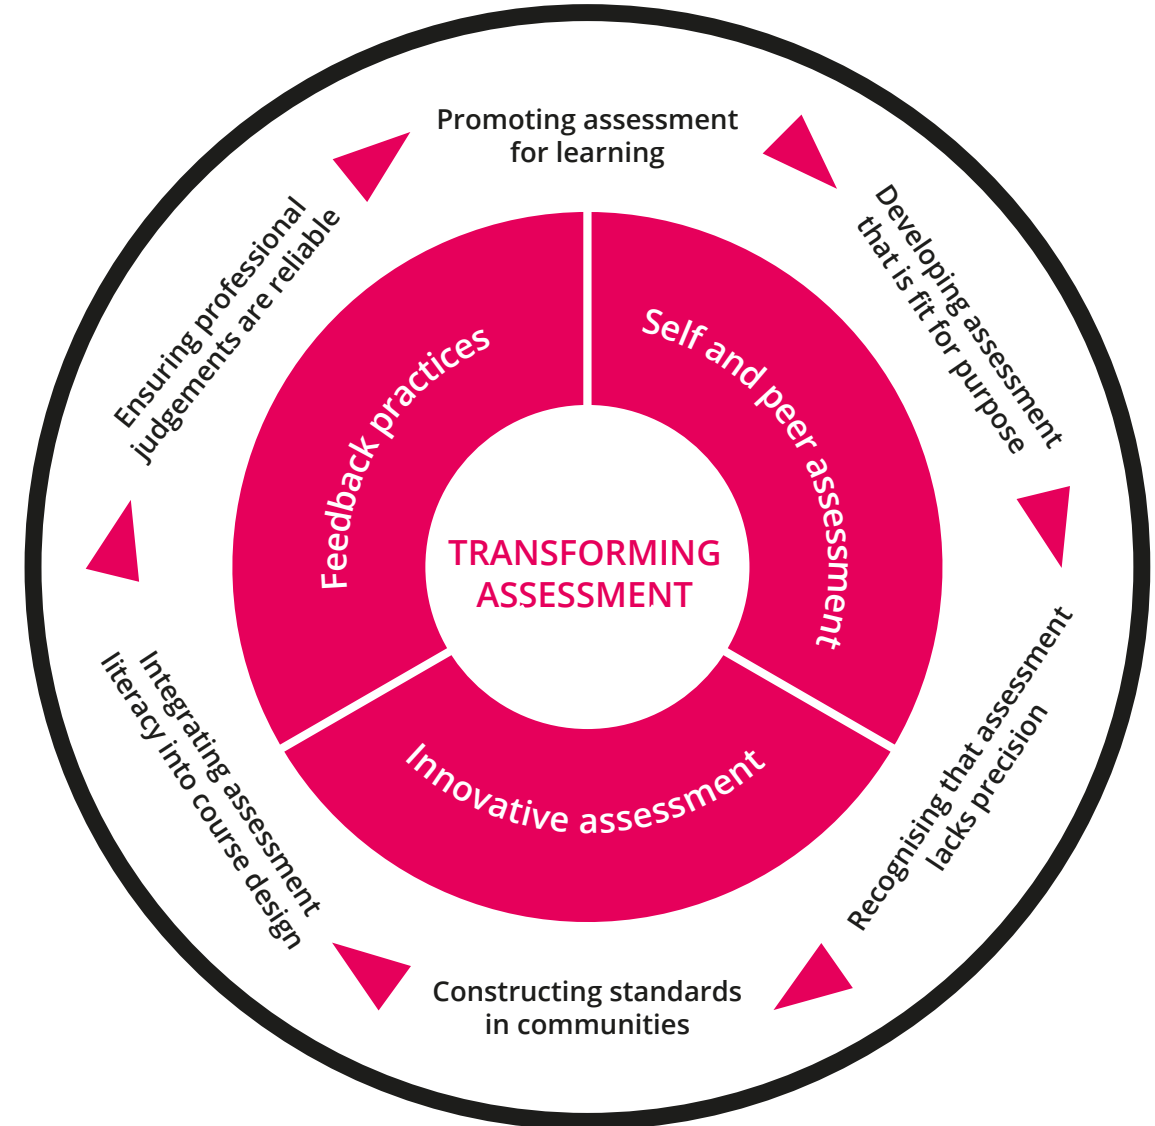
Promoting assessment for learning

Developing assessment that is fit for purpose

Recognising that assessment lacks precision

Constructing standards in communities

Integrating assessment literacy into course design

Ensuring professional judgements are reliable

Feedback practices

Self and peer assessment

Innovative assessment

TRANSFORMING ASSESSMENT